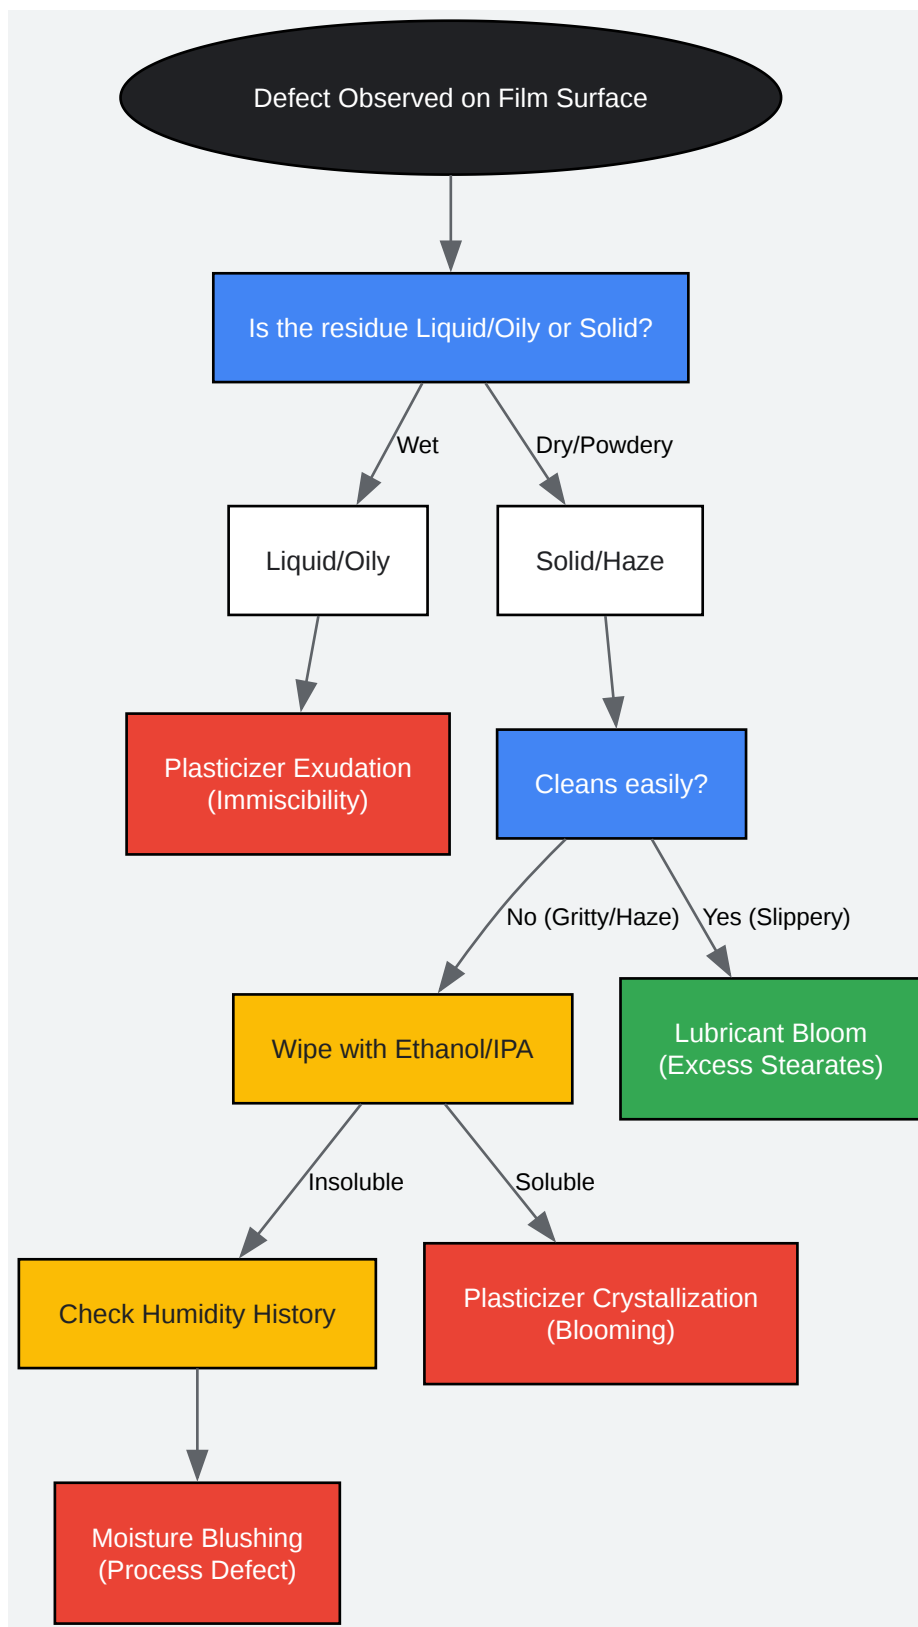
Defect Observed on Film Surface

Is the residue Liquid/Oily or Solid?

Wet

Dry/Powdery

Liquid/Oily

Solid/Haze

Plasticizer Exudation (Immiscibility)

Cleans easily?

No (Gritty/Haze)

Yes (Slippery)

Wipe with Ethanol/IPA

Lubricant Bloom (Excess Stearates)

Insoluble

Soluble

Check Humidity History

Plasticizer Crystallization (Blooming)

Moisture Blushing (Process Defect)